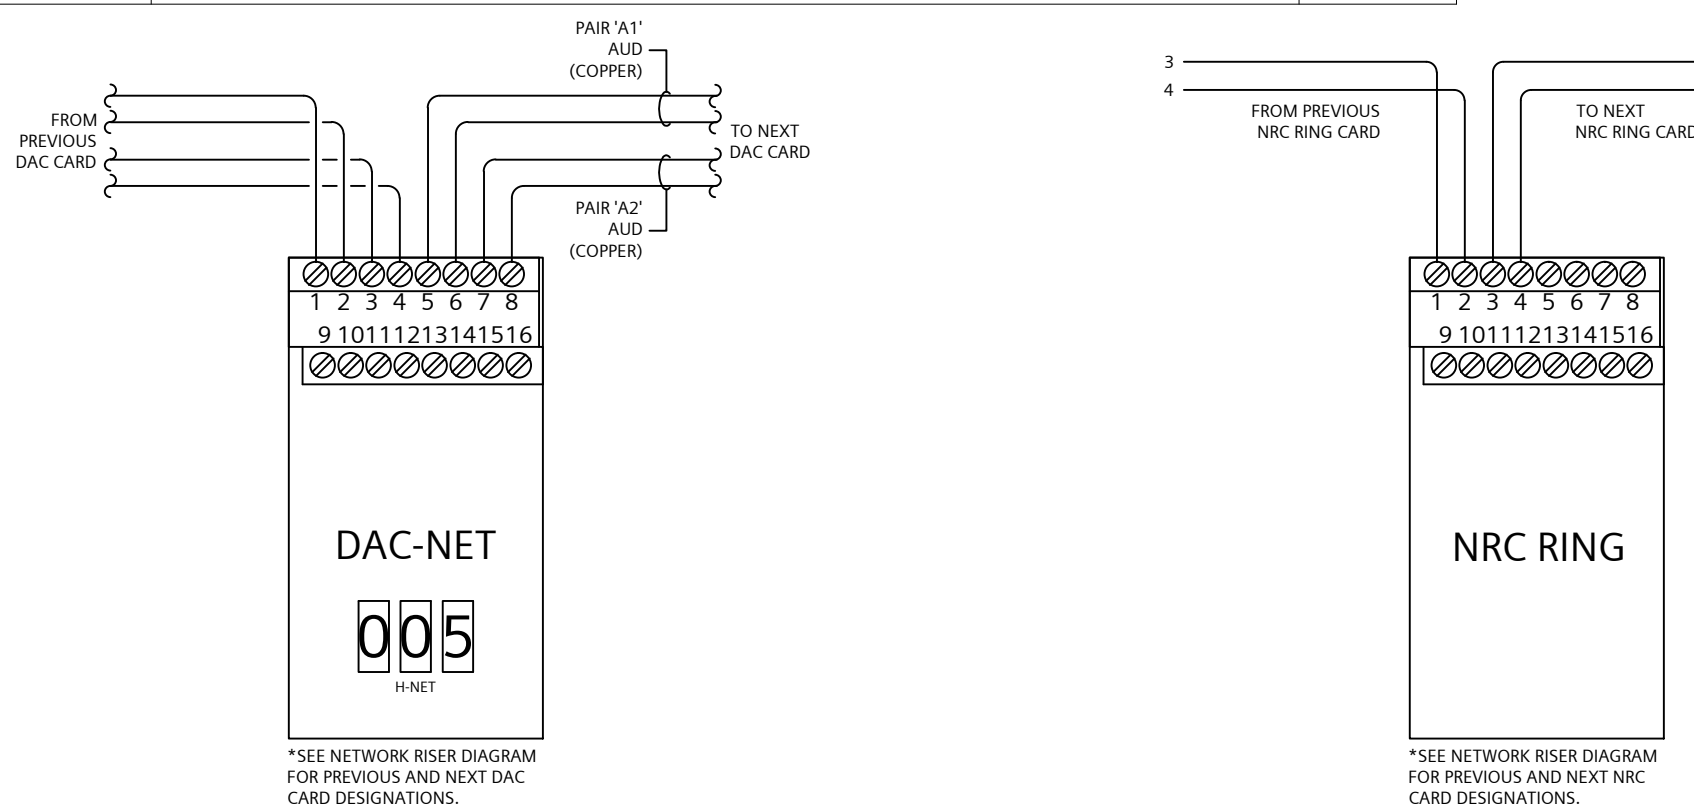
PAIR 'A1'
AUD
(COPPER)

FROM
PREVIOUS
DAC CARD

TO NEXT
DAC CARD

PAIR 'A2'
AUD
(COPPER)

1 2 3 4 5 6 7 8
9 10 11 12 13 14 15 16

DAC-NET

005

H-NET

*SEE NETWORK RISER DIAGRAM FOR PREVIOUS AND NEXT DAC CARD DESIGNATIONS.

3
4

FROM PREVIOUS
NRC RING CARD

TO NEXT
NRC RING CARD

1 2 3 4 5 6 7 8
9 10 11 12 13 14 15 16

NRC RING

*SEE NETWORK RISER DIAGRAM FOR PREVIOUS AND NEXT NRC CARD DESIGNATIONS.